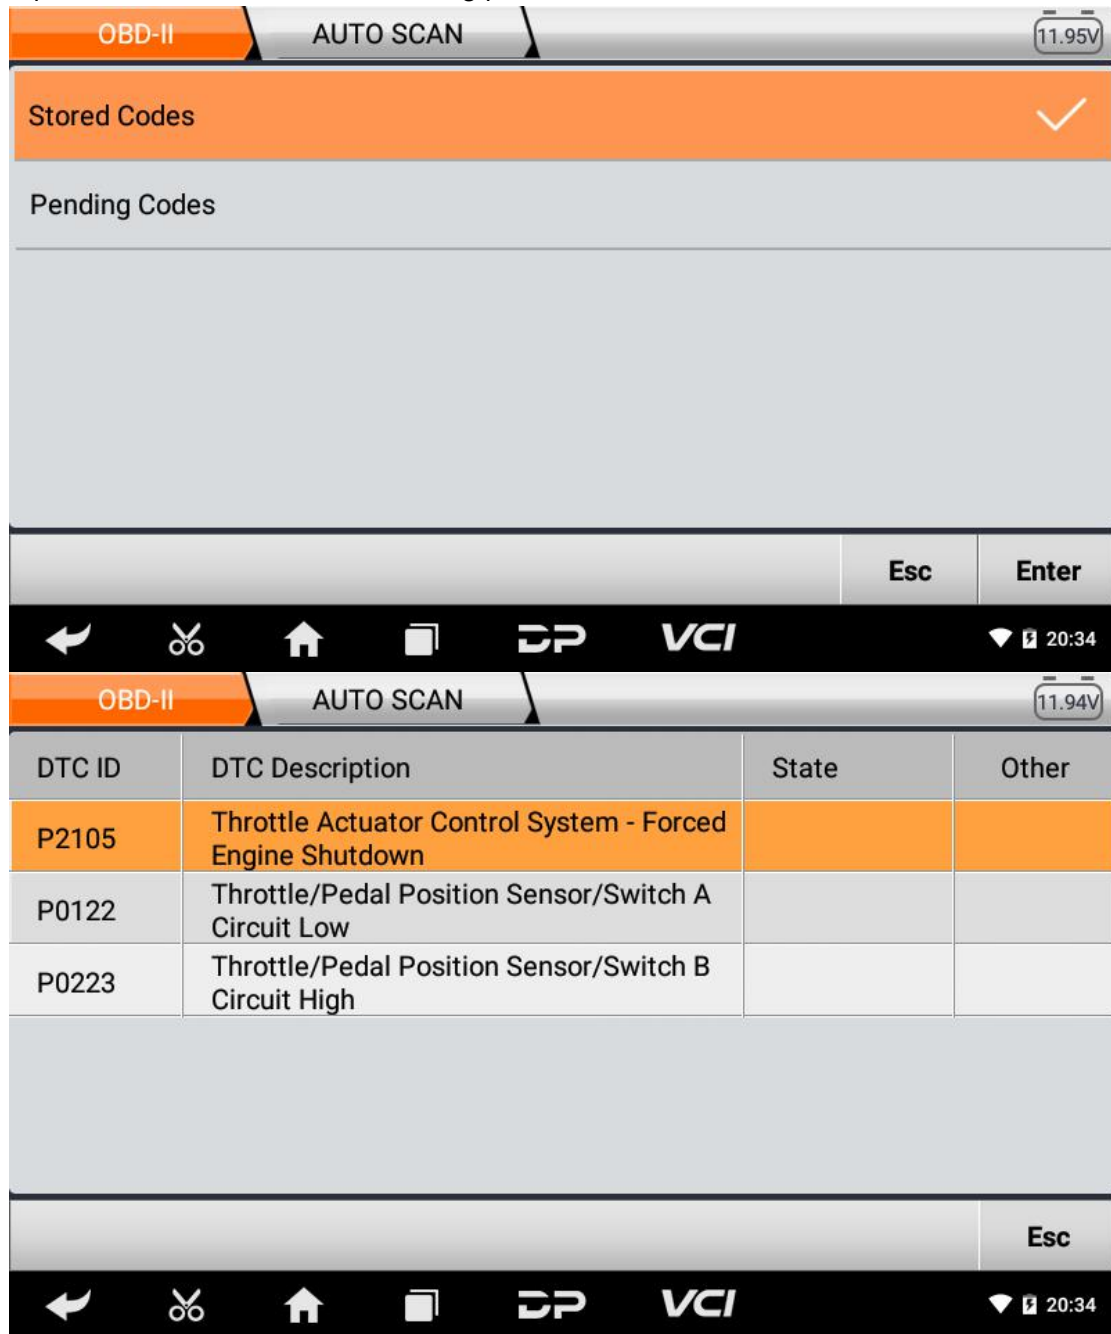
OBD-II AUTO SCAN 11.95V

Stored Codes

Pending Codes

Esc Enter

DP VCI 20:34

OBD-II AUTO SCAN 11.94V

| DTC ID | DTC Description | State | Other |
|---|---|---|---|
| P2105 | Throttle Actuator Control System - Forced Engine Shutdown | | |
| P0122 | Throttle/Pedal Position Sensor/Switch A Circuit Low | | |
| P0223 | Throttle/Pedal Position Sensor/Switch B Circuit High | | |

Esc

DP VCI 20:34